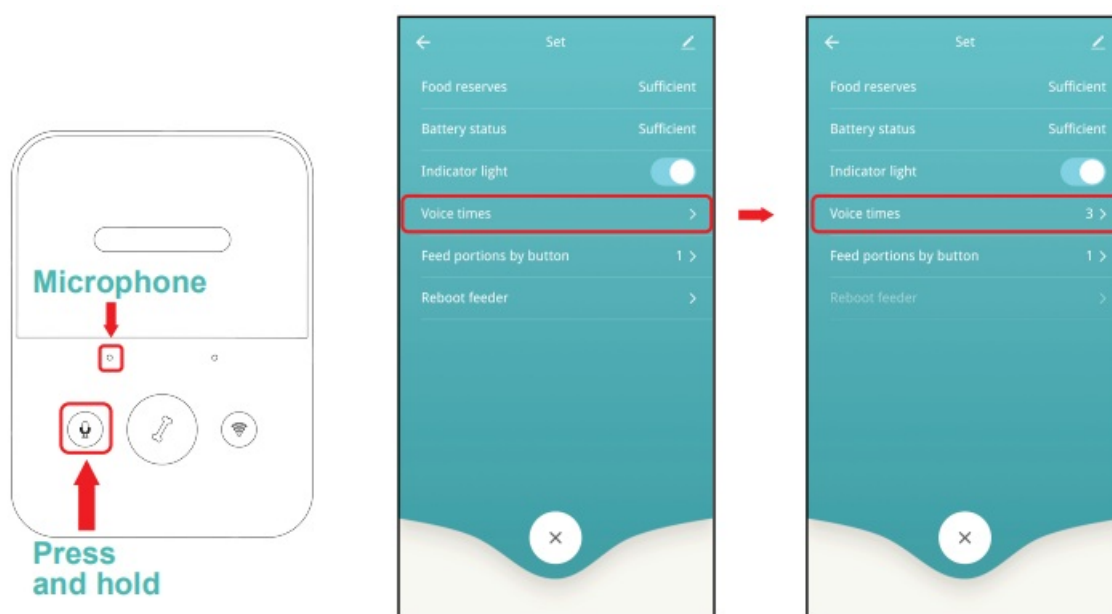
Microphone

Press and hold

Set

Food reserves Sufficient

Battery status Sufficient

Indicator light

Voice times

Feed portions by button 1

Reboot feeder

Set

Food reserves Sufficient

Battery status Sufficient

Indicator light

Voice times 3

Feed portions by button 1

Reboot feeder